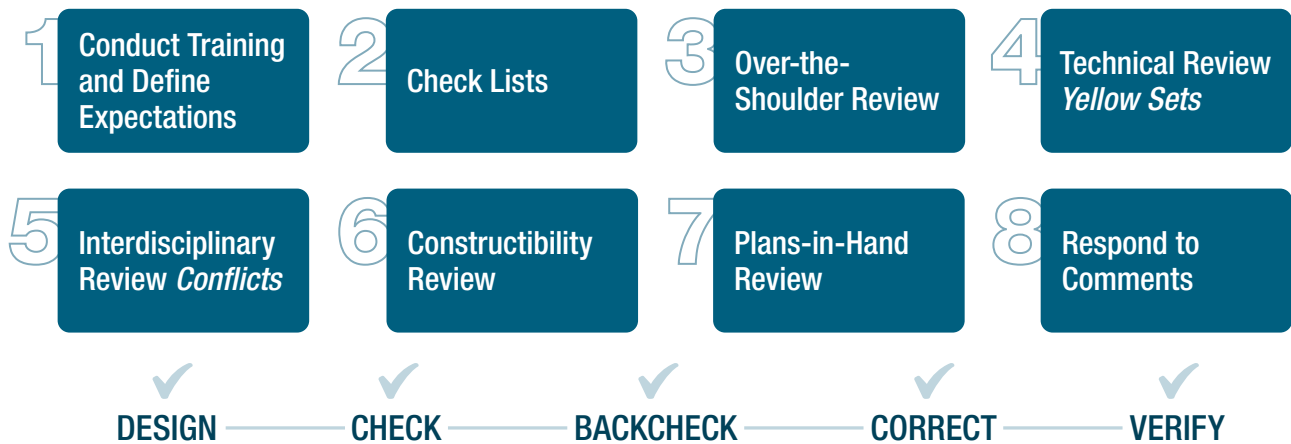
1 Conduct Training and Define Expectations

2 Check Lists

3 Over-the-Shoulder Review

4 Technical Review *Yellow Sets*

5 Interdisciplinary Review *Conflicts*

6 Constructibility Review

7 Plans-in-Hand Review

8 Respond to Comments

DESIGN — CHECK — BACKCHECK — CORRECT — VERIFY